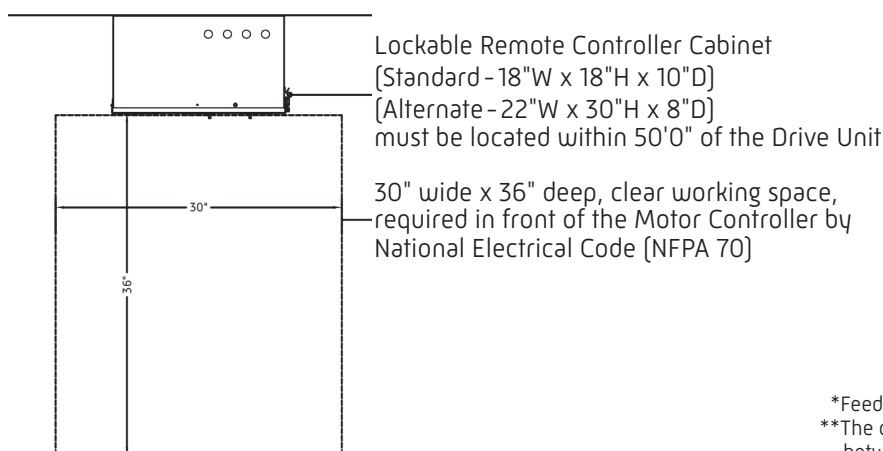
Lockable Remote Controller Cabinet
(Standard - 18"W x 18"H x 10"D)
(Alternate - 22"W x 30"H x 8"D)
must be located within 50'0" of the Drive Unit

30" wide x 36" deep, clear working space, required in front of the Motor Controller by National Electrical Code (NFPA 70)

30"

36"

*Feed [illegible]
**The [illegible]
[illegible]